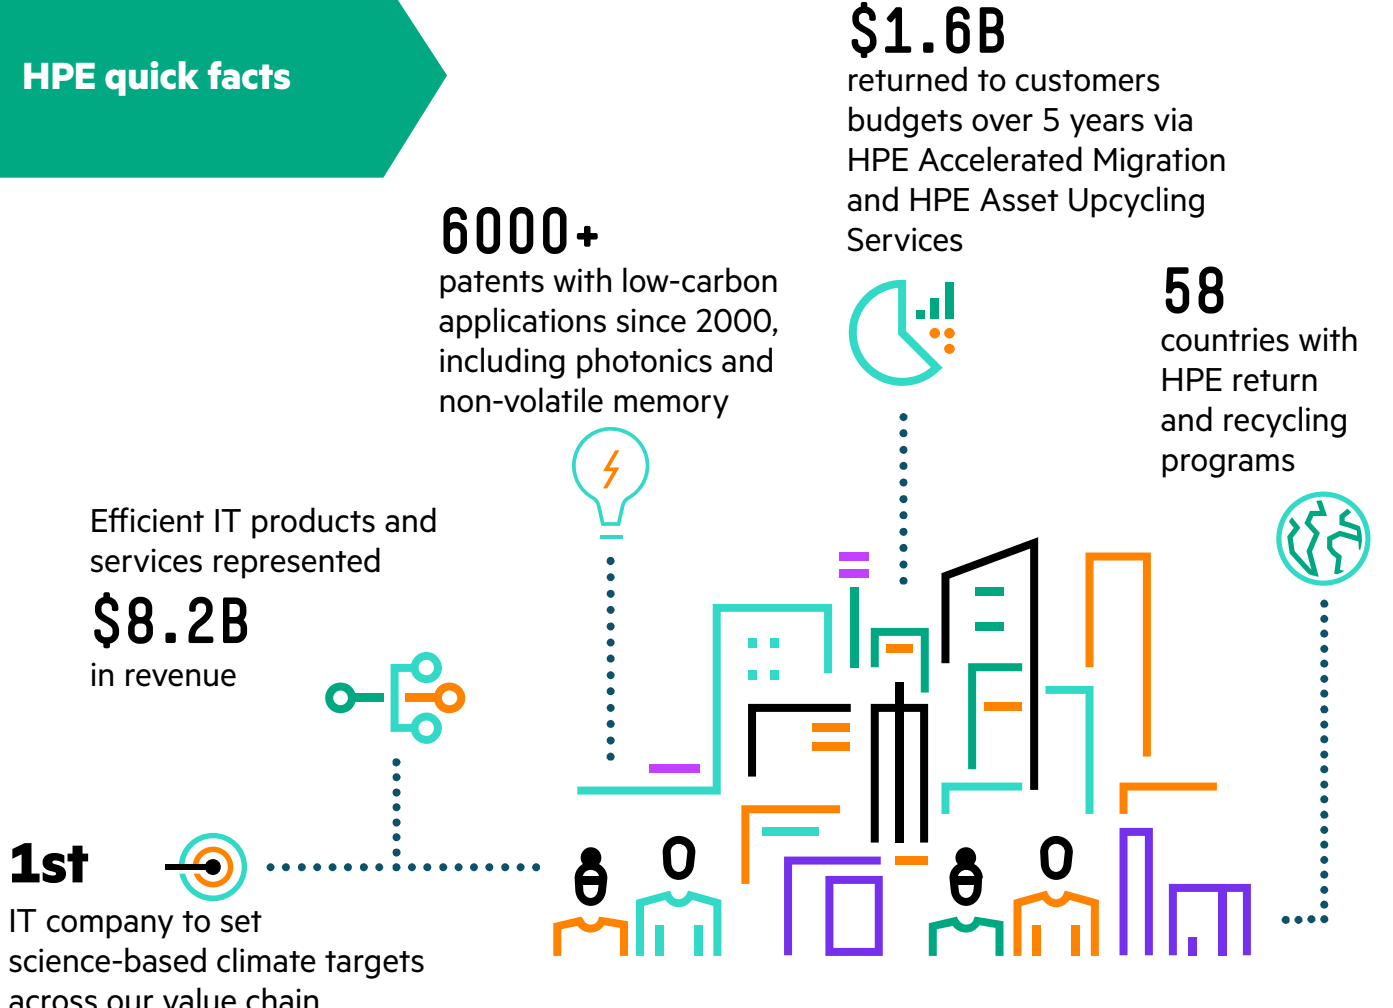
HPE quick facts

$1.6B
returned to customers budgets over 5 years via HPE Accelerated Migration and HPE Asset Upcycling Services

6000+
patents with low-carbon applications since 2000, including photonics and non-volatile memory

58
countries with HPE return and recycling programs

Efficient IT products and services represented
$8.2B
in revenue

1st
IT company to set science-based climate targets across our value chain